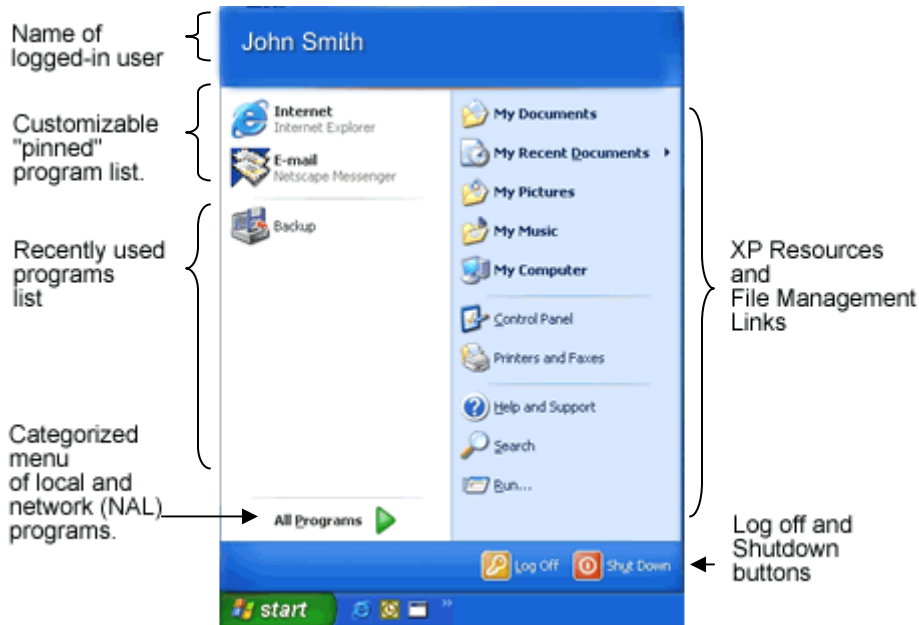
Name of logged-in user

John Smith

Customizable "pinned" program list.

Internet
Internet Explorer

E-mail
Netscape Messenger

Recently used programs list

Backup

Categorized menu of local and network (NAL) programs.

All Programs

My Documents
My Recent Documents
My Pictures
My Music
My Computer
Control Panel
Printers and Faxes
Help and Support
Search
Run...

XP Resources and File Management Links

Log Off
Shut Down

Log off and Shutdown buttons

start